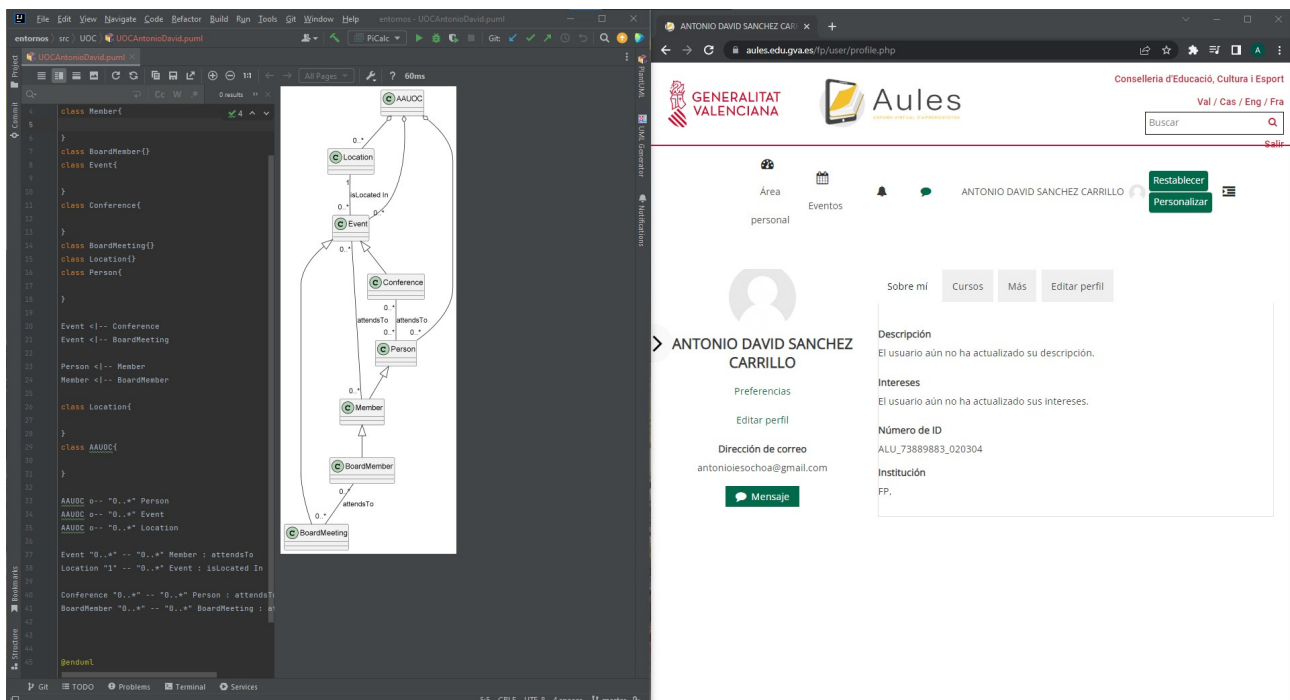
File Edit View Navigate Code Refactor Build Run Tools Git Window Help entornos - UOCAntonioDavid.puml

entornos > src > UOC > UOCAntonioDavid.puml

PiCalc

UOCAntonioDavid.puml

All Pages 60ms

0 results

class Member{

}
class BoardMember{}
class Event{

}
class Conference{

}
class BoardMeeting{}
class Location{}
class Person{

}

Event <|-- Conference
Event <|-- BoardMeeting

Person <|-- Member
Member <|-- BoardMember

class Location{

}
class AAUOC{

}

AAUOC o-- "0..*" Person
AAUOC o-- "0..*" Event
AAUOC o-- "0..*" Location

Event "0..*" -- "0..*" Member : attendsTo
Location "1" -- "0..*" Event : isLocated In

Conference "0..*" -- "0..*" Person : attendsT
BoardMember "0..*" -- "0..*" BoardMeeting : a

@enduml

AAUOC
0..*
Location
1
isLocated In
0..*
0..*
Event
0..*
Conference
0..*
attendsTo
attendsTo
0..*
0..*
Person
0..*
Member
BoardMember
0..*
attendsTo
0..*
BoardMeeting

Git TODO Problems Terminal Services

ANTONIO DAVID SANCHEZ CAR ×

aules.edu.gva.es/fp/user/profile.php

GENERALITAT VALENCIANA

Aules

Conselleria d'Educació, Cultura i Esport

Val / Cas / Eng / Fra

Buscar

Salir

Área personal

Eventos

ANTONIO DAVID SANCHEZ CARRILLO

Restablecer

Personalizar

Sobre mí Cursos Más Editar perfil

ANTONIO DAVID SANCHEZ CARRILLO

Preferencias

Editar perfil

Dirección de correo

antonioiesochoa@gmail.com

Mensaje

Descripción
El usuario aún no ha actualizado su descripción.

Intereses
El usuario aún no ha actualizado sus intereses.

Número de ID
ALU_73889883_020304

Institución
FP.